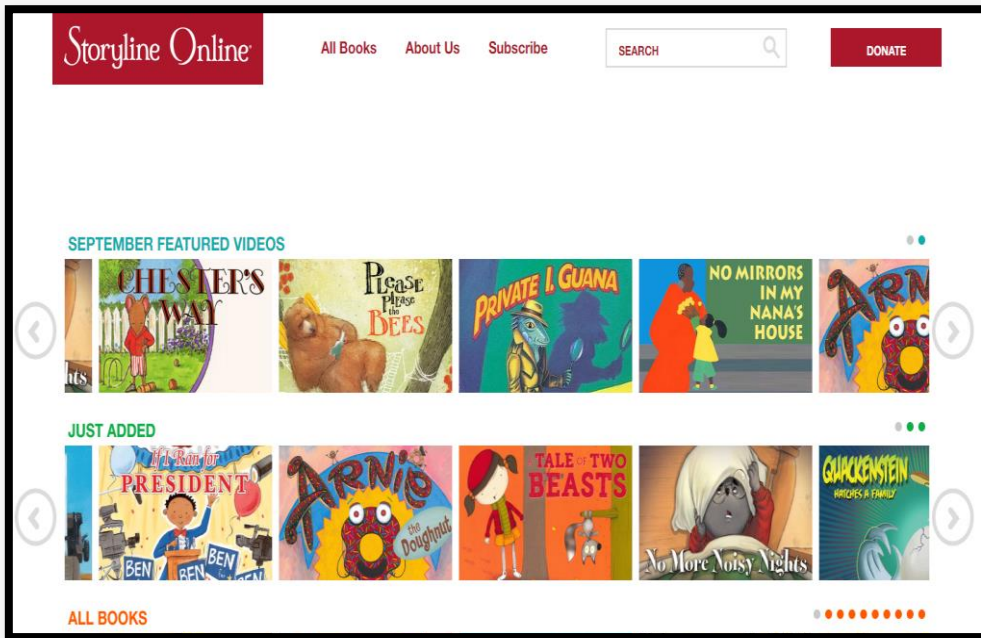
Storyline Online

All Books About Us Subscribe

SEARCH

DONATE

SEPTEMBER FEATURED VIDEOS

hts

CHESTER'S WAY

Please Please the Bees

PRIVATE I. GUANA

NO MIRRORS IN MY NANA'S HOUSE

ARN

JUST ADDED

If I Ran for PRESIDENT

BEN BEN BEN BEN

ARNIE the Doughnut

TALE OF TWO BEASTS

No More Noisy Nights

QUACKENSTEIN HATCHES A FAMILY

ALL BOOKS